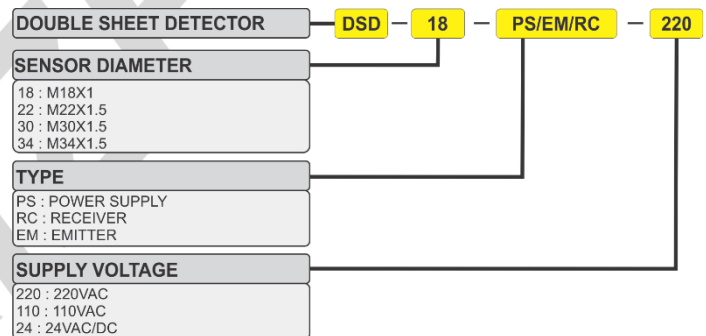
DOUBLE SHEET DETECTOR

DSD – 18 – PS/EM/RC – 220

SENSOR DIAMETER

18 : M18X1
22 : M22X1.5
30 : M30X1.5
34 : M34X1.5

TYPE

PS : POWER SUPPLY
RC : RECEIVER
EM : EMITTER

SUPPLY VOLTAGE

220 : 220VAC
110 : 110VAC
24 : 24VAC/DC